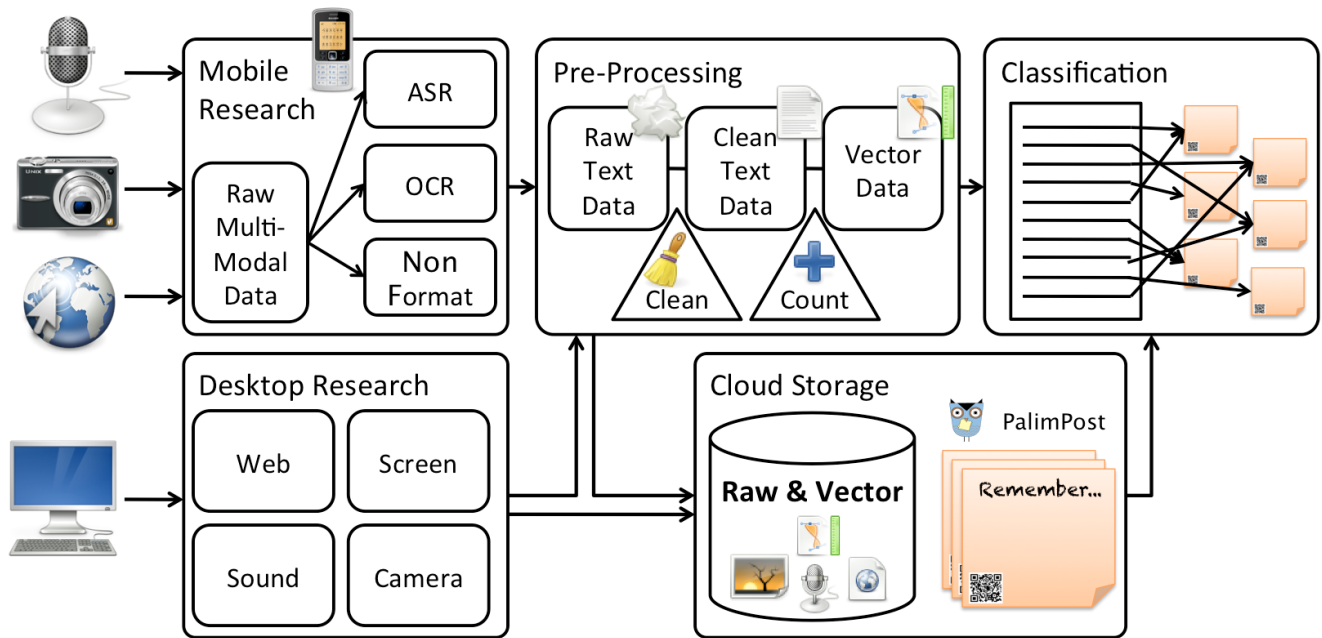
Mobile Research

Raw Multi-Modal Data

ASR

OCR

Non Format

Pre-Processing

Raw Text Data

Clean Text Data

Vector Data

Clean

Count

Classification

Desktop Research

Web

Screen

Sound

Camera

Cloud Storage

Raw & Vector

PalimPost

Remember...